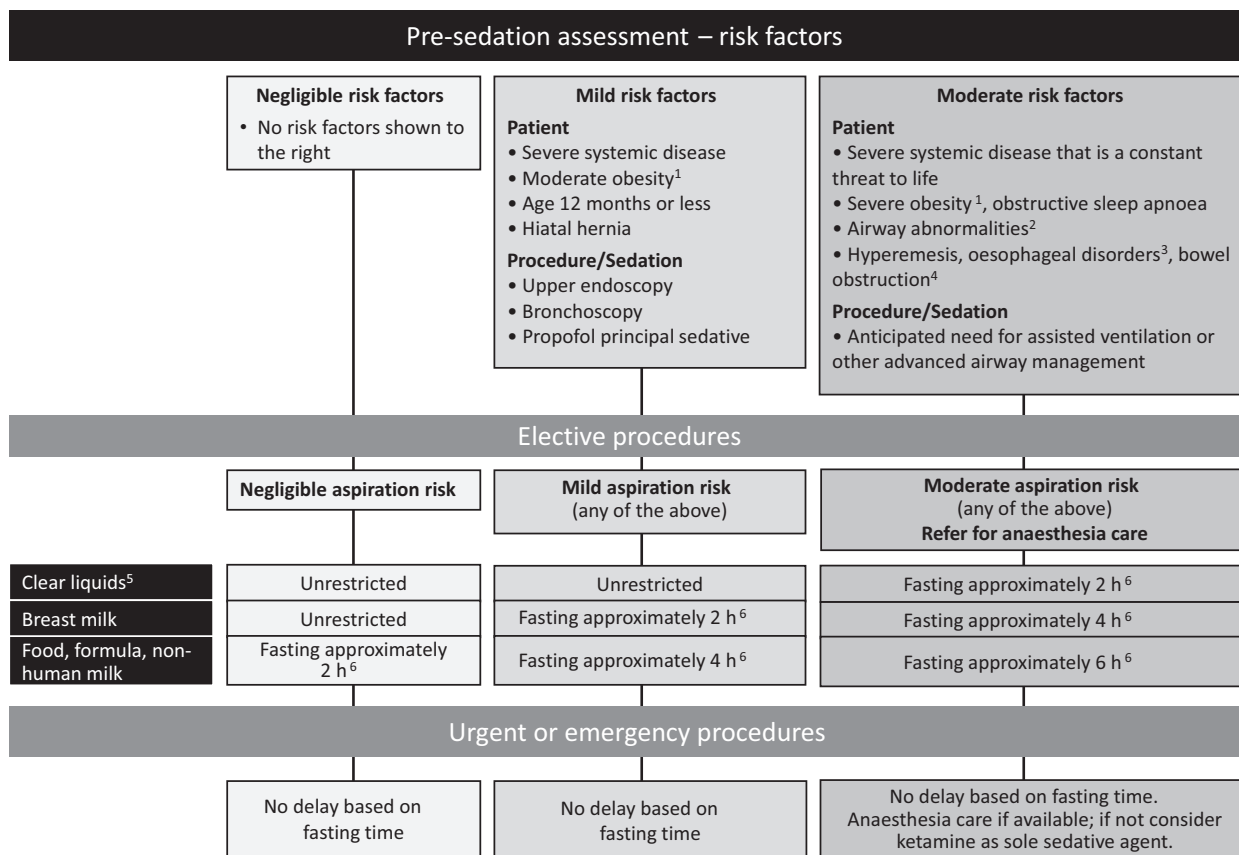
Pre-sedation assessment – risk factors

**Negligible risk factors**
• No risk factors shown to the right

**Mild risk factors**
**Patient**
• Severe systemic disease
• Moderate obesity$^1$
• Age 12 months or less
• Hiatal hernia
**Procedure/Sedation**
• Upper endoscopy
• Bronchoscopy
• Propofol principal sedative

**Moderate risk factors**
**Patient**
• Severe systemic disease that is a constant threat to life
• Severe obesity$^1$, obstructive sleep apnoea
• Airway abnormalities$^2$
• Hyperemesis, oesophageal disorders$^3$, bowel obstruction$^4$
**Procedure/Sedation**
• Anticipated need for assisted ventilation or other advanced airway management

Elective procedures

| | **Negligible aspiration risk** | **Mild aspiration risk** (any of the above) | **Moderate aspiration risk** (any of the above) **Refer for anaesthesia care** |
|---|---|---|---|
| Clear liquids$^5$ | Unrestricted | Unrestricted | Fasting approximately 2 h$^6$ |
| Breast milk | Unrestricted | Fasting approximately 2 h$^6$ | Fasting approximately 4 h$^6$ |
| Food, formula, non-human milk | Fasting approximately 2 h$^6$ | Fasting approximately 4 h$^6$ | Fasting approximately 6 h$^6$ |

Urgent or emergency procedures

No delay based on fasting time

No delay based on fasting time

No delay based on fasting time. Anaesthesia care if available; if not consider ketamine as sole sedative agent.